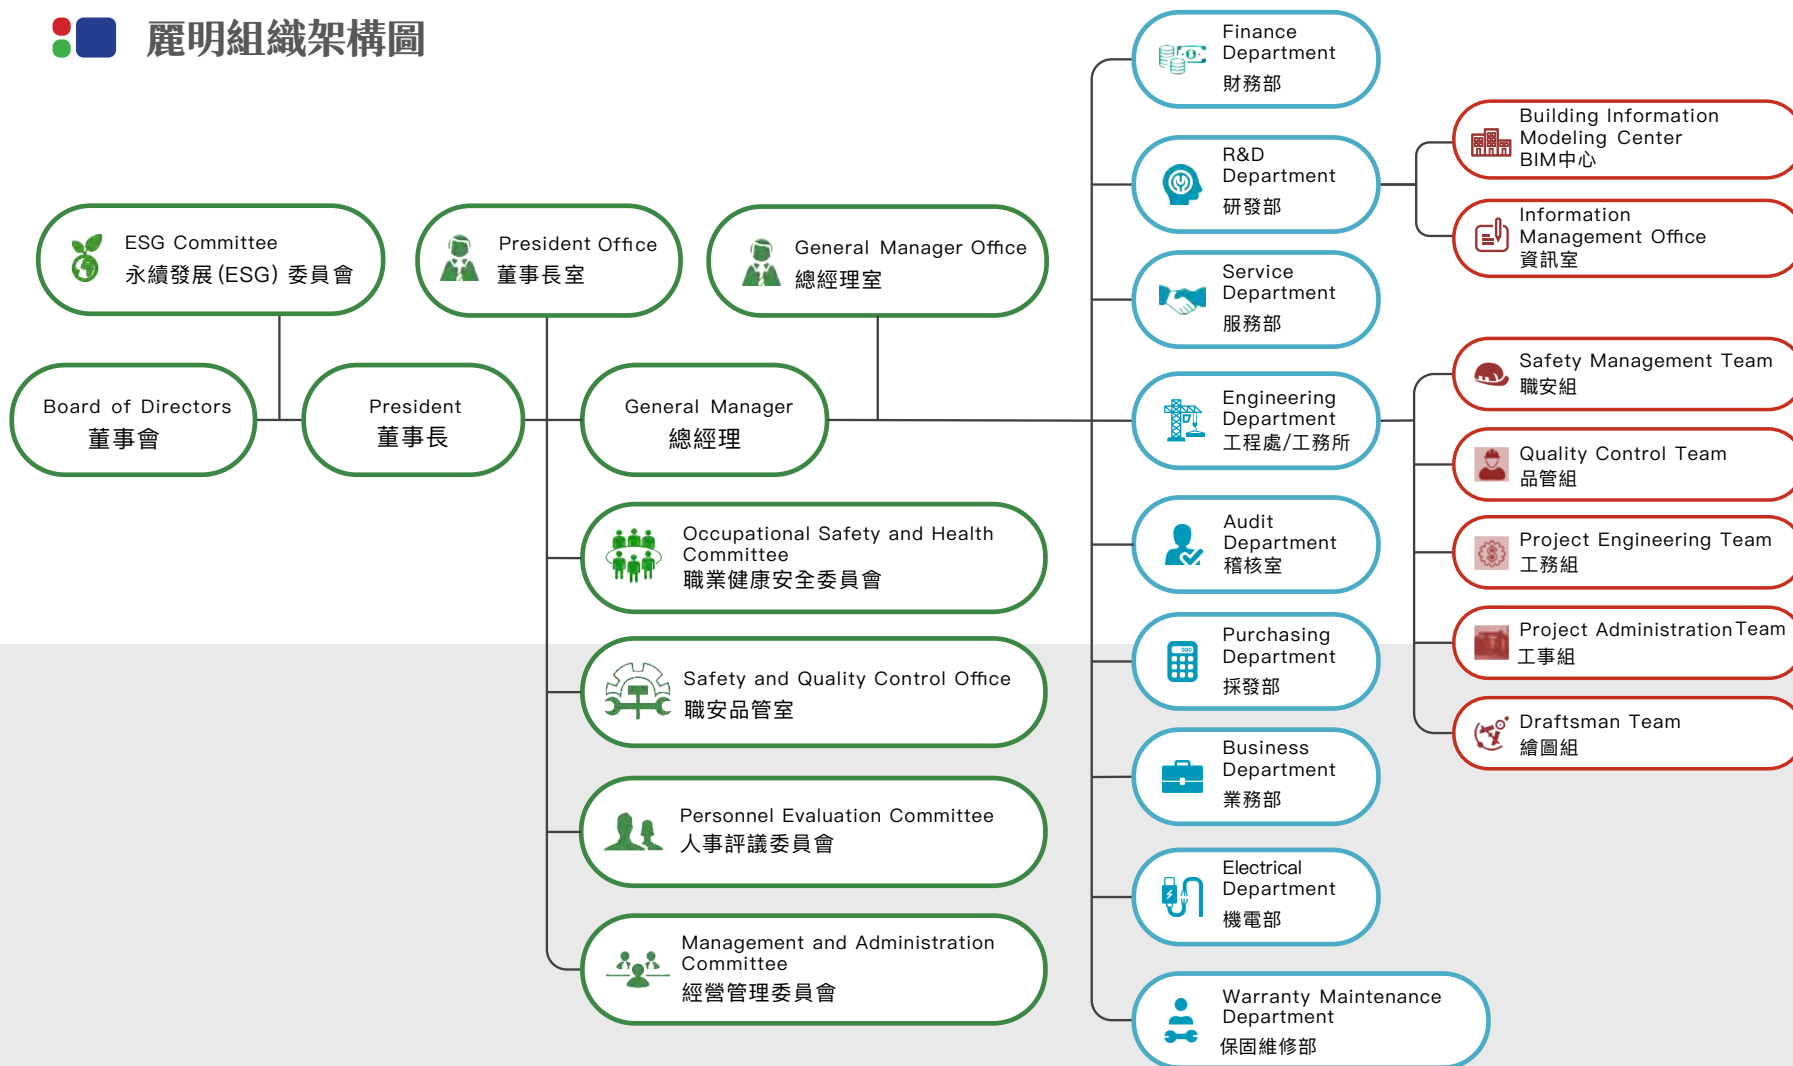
麗明組織架構圖

ESG Committee
永續發展(ESG) 委員會

President Office
董事長室

General Manager Office
總經理室

Board of Directors
董事會

President
董事長

General Manager
總經理

Occupational Safety and Health Committee
職業健康安全委員會

Safety and Quality Control Office
職安品管室

Personnel Evaluation Committee
人事評議委員會

Management and Administration Committee
經營管理委員會

Finance Department
財務部

R&D Department
研發部

Service Department
服務部

Engineering Department
工程處/工務所

Audit Department
稽核室

Purchasing Department
採發部

Business Department
業務部

Electrical Department
機電部

Warranty Maintenance Department
保固維修部

Building Information Modeling Center
BIM中心

Information Management Office
資訊室

Safety Management Team
職安組

Quality Control Team
品管組

Project Engineering Team
工務組

Project Administration Team
工事組

Draftsman Team
繪圖組